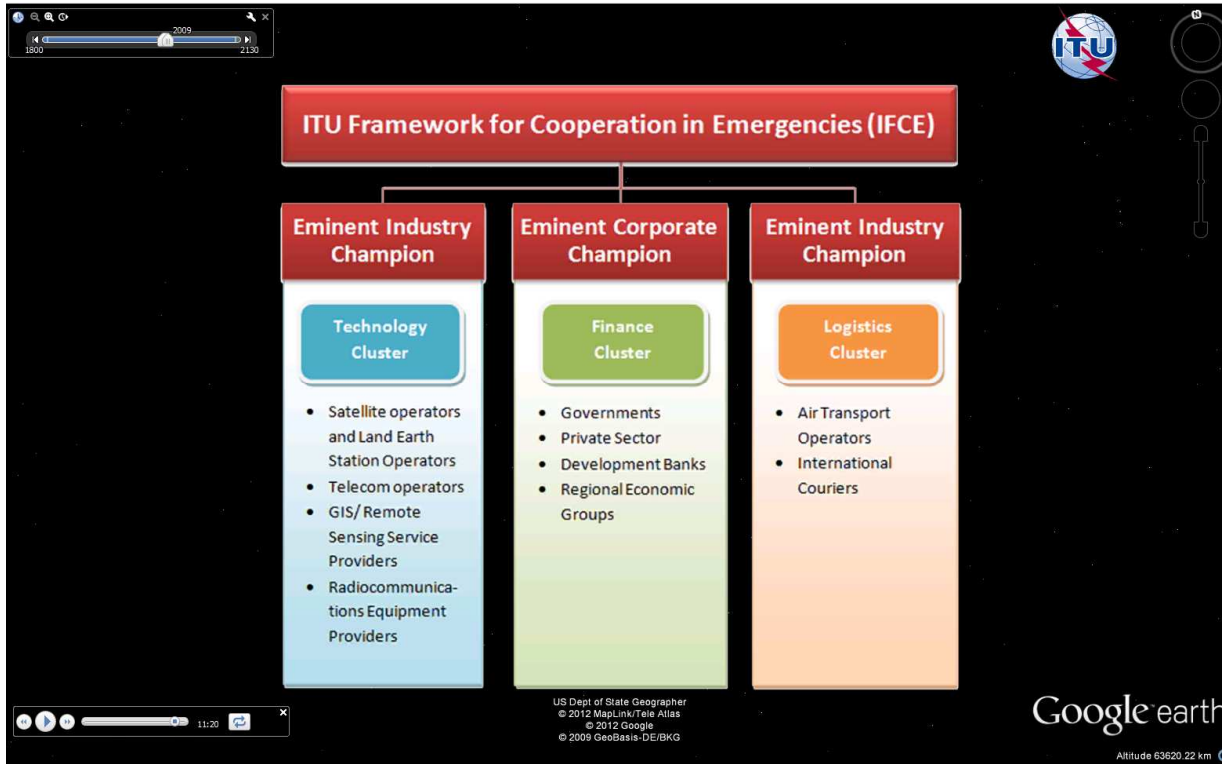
2009
1800
2130

ITU

N

ITU Framework for Cooperation in Emergencies (IFCE)

Eminent Industry Champion

Technology Cluster

- Satellite operators and Land Earth Station Operators
- Telecom operators
- GIS/ Remote Sensing Service Providers
- Radiocommunications Equipment Providers

Eminent Corporate Champion

Finance Cluster

- Governments
- Private Sector
- Development Banks
- Regional Economic Groups

Eminent Industry Champion

Logistics Cluster

- Air Transport Operators
- International Couriers

11:20

US Dept of State Geographer
© 2012 MapLink/Tele Atlas
© 2012 Google
© 2009 GeoBasis-DE/BKG

Google earth

Altitude 63620.22 km